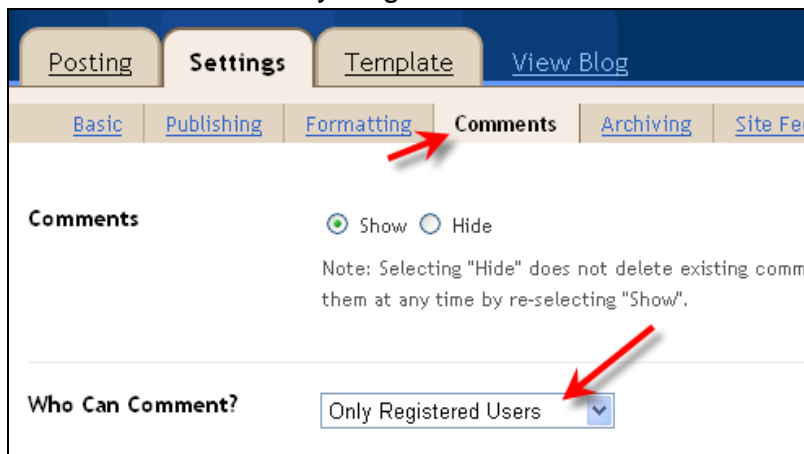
Posting Settings Template View Blog

Basic Publishing Formatting Comments Archiving Site Fe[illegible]

Comments

Show Hide

Note: Selecting "Hide" does not delete existing comm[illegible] them at any time by re-selecting "Show".

Who Can Comment?

Only Registered Users